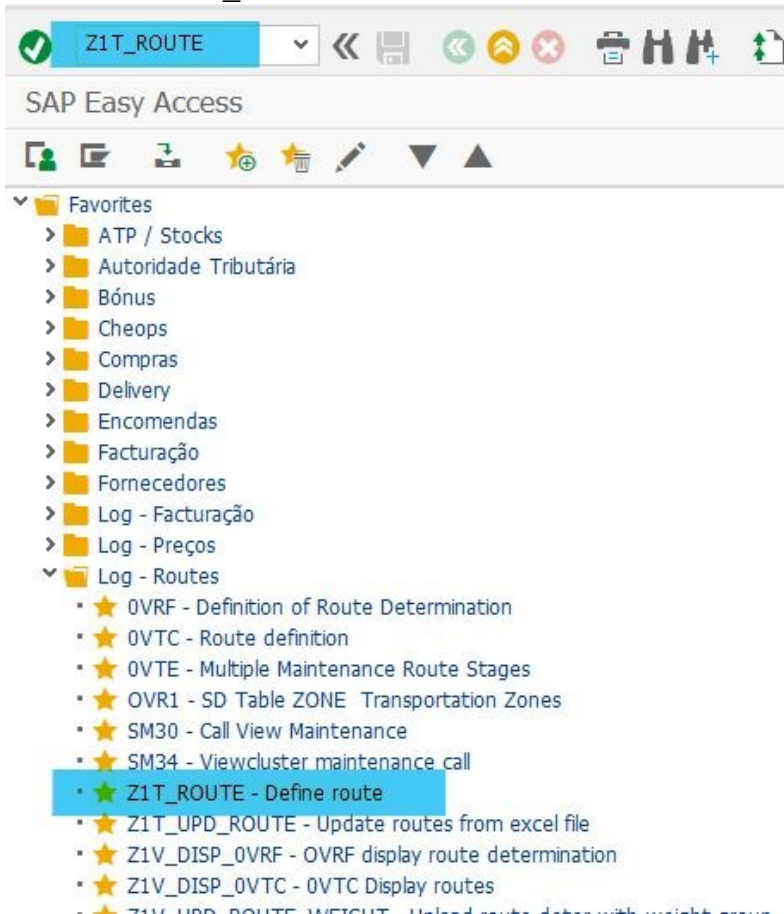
Z1T_ROUTE

SAP Easy Access

Favorites
ATP / Stocks
Autoridade Tributária
Bónus
Cheops
Compras
Delivery
Encomendas
Facturação
Fornecedores
Log - Facturação
Log - Preços
Log - Routes
0VRF - Definition of Route Determination
0VTC - Route definition
0VTE - Multiple Maintenance Route Stages
OVR1 - SD Table ZONE Transportation Zones
SM30 - Call View Maintenance
SM34 - Viewcluster maintenance call
Z1T_ROUTE - Define route
Z1T_UPD_ROUTE - Update routes from excel file
Z1V_DISP_0VRF - OVRF display route determination
Z1V_DISP_0VTC - 0VTC Display routes
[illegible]